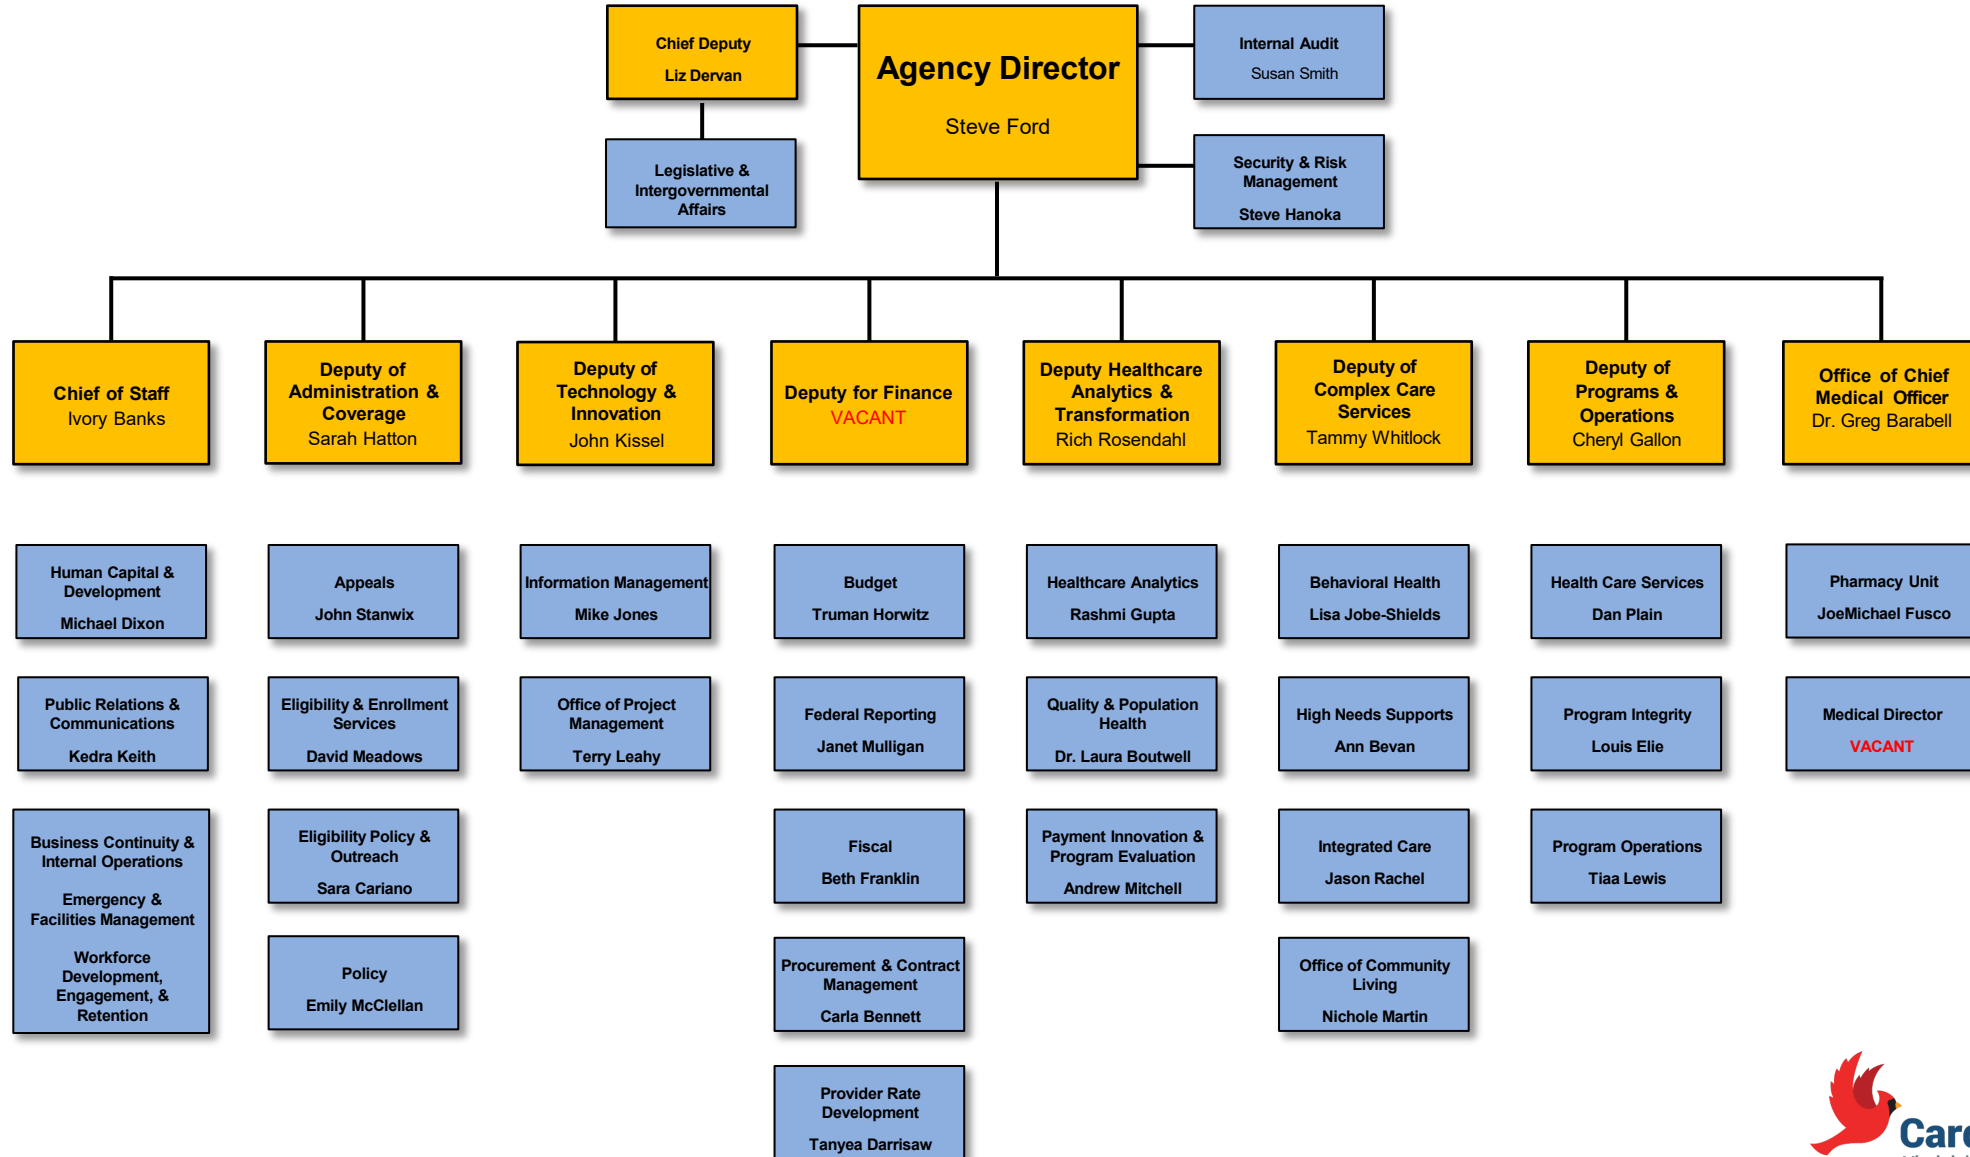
Chief Deputy
Liz Dervan

Agency Director
Steve Ford

Internal Audit
Susan Smith

Legislative & Intergovernmental Affairs

Security & Risk Management
Steve Hanoka

Chief of Staff
Ivory Banks

Deputy of Administration & Coverage
Sarah Hatton

Deputy of Technology & Innovation
John Kissel

Deputy for Finance
VACANT

Deputy Healthcare Analytics & Transformation
Rich Rosendahl

Deputy of Complex Care Services
Tammy Whitlock

Deputy of Programs & Operations
Cheryl Gallon

Office of Chief Medical Officer
Dr. Greg Barabell

Human Capital & Development
Michael Dixon

Public Relations & Communications
Kedra Keith

Business Continuity & Internal Operations

Emergency & Facilities Management

Workforce Development, Engagement, & Retention

Appeals
John Stanwix

Eligibility & Enrollment Services
David Meadows

Eligibility Policy & Outreach
Sara Cariano

Policy
Emily McClellan

Information Management
Mike Jones

Office of Project Management
Terry Leahy

Budget
Truman Horwitz

Federal Reporting
Janet Mulligan

Fiscal
Beth Franklin

Procurement & Contract Management
Carla Bennett

Provider Rate Development
Tanyea Darrisaw

Healthcare Analytics
Rashmi Gupta

Quality & Population Health
Dr. Laura Boutwell

Payment Innovation & Program Evaluation
Andrew Mitchell

Behavioral Health
Lisa Jobe-Shields

High Needs Supports
Ann Bevan

Integrated Care
Jason Rachel

Office of Community Living
Nichole Martin

Health Care Services
Dan Plain

Program Integrity
Louis Elie

Program Operations
Tiaa Lewis

Pharmacy Unit
JoeMichael Fusco

Medical Director
VACANT

Card